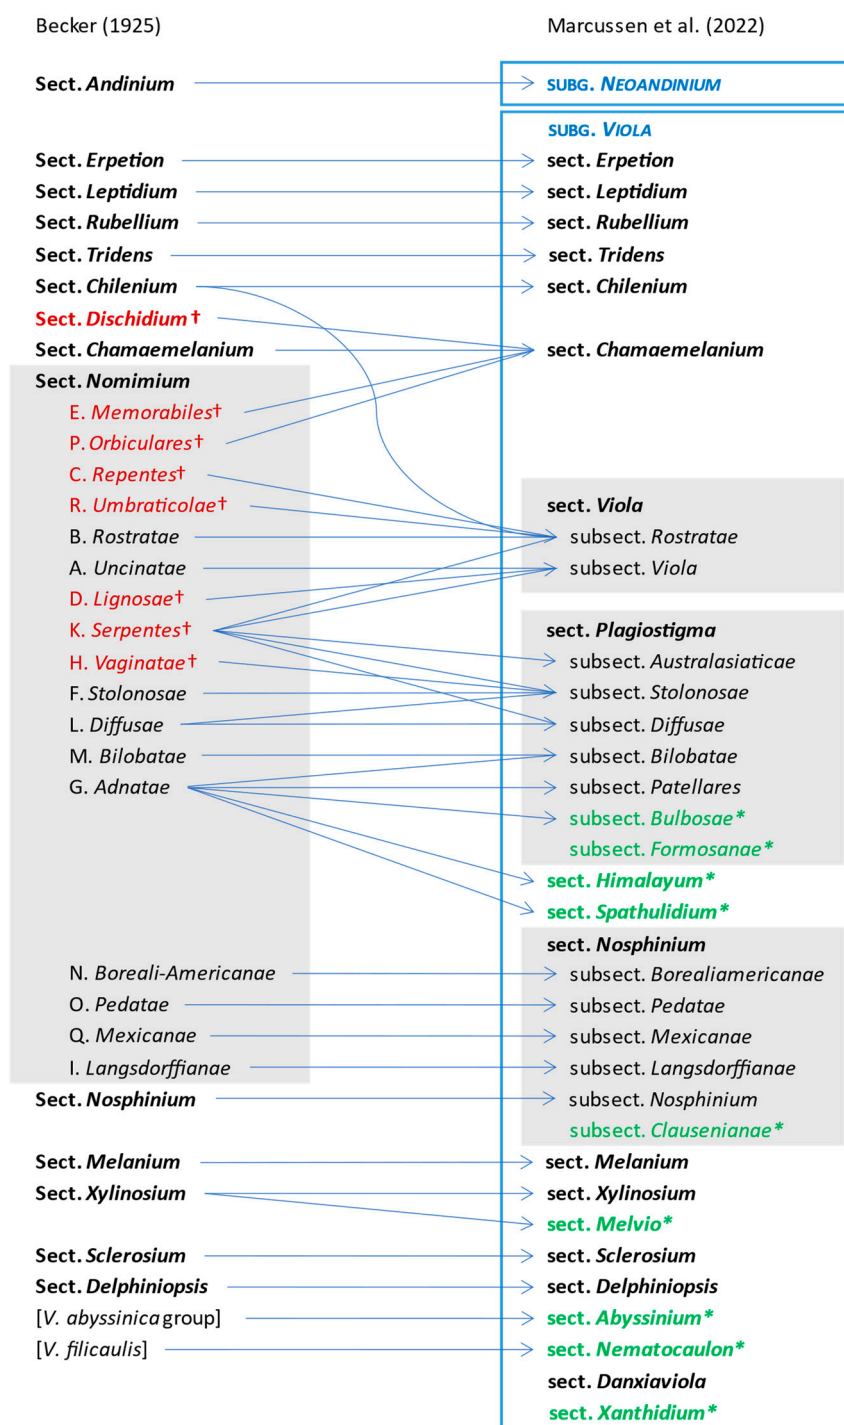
Becker (1925)

Marcussen et al. (2022)

Sect. *Andinium*

SUBG. *NEOANDINIUM*

SUBG. *VIOLA*

Sect. *Erpetion*

sect. *Erpetion*

Sect. *Leptidium*

sect. *Leptidium*

Sect. *Rubellium*

sect. *Rubellium*

Sect. *Tridens*

sect. *Tridens*

Sect. *Chilenium*

sect. *Chilenium*

Sect. *Dischidium*†

Sect. *Chamaemelanium*

sect. *Chamaemelanium*

Sect. *Nomimium*

E. *Memorabiles*†

P. *Orbiculares*†

C. *Repentes*†

R. *Umbraticolae*†

B. *Rostratae*

A. *Uncinatae*

D. *Lignosae*†

K. *Serpentes*†

H. *Vaginatae*†

F. *Stolonosae*

L. *Diffusae*

M. *Bilobatae*

G. *Adnatae*

N. *Boreali-Americanae*

O. *Pedatae*

Q. *Mexicanae*

I. *Langsdorffianae*

Sect. *Nosphinium*

Sect. *Melanium*

Sect. *Xylinosium*

Sect. *Sclerosium*

Sect. *Delphiniopsis*

[*V. abyssinica* group]

[*V. filicaulis*]

sect. *Viola*

subsect. *Rostratae*

subsect. *Viola*

sect. *Plagiostigma*

subsect. *Australasiaticae*

subsect. *Stolonosae*

subsect. *Diffusae*

subsect. *Bilobatae*

subsect. *Patellares*

subsect. *Bulbosae**

subsect. *Formosanae**

sect. *Himalayum**

sect. *Spathulidium**

sect. *Nosphinium*

subsect. *Borealiamericanae*

subsect. *Pedatae*

subsect. *Mexicanae*

subsect. *Langsdorffianae*

subsect. *Nosphinium*

subsect. *Clausenianae**

sect. *Melanium*

sect. *Xylinosium*

sect. *Melvio**

sect. *Sclerosium*

sect. *Delphiniopsis*

sect. *Abyssinium**

sect. *Nematocaulon**

sect. *Danxiaviola*

sect. *Xanthidium**